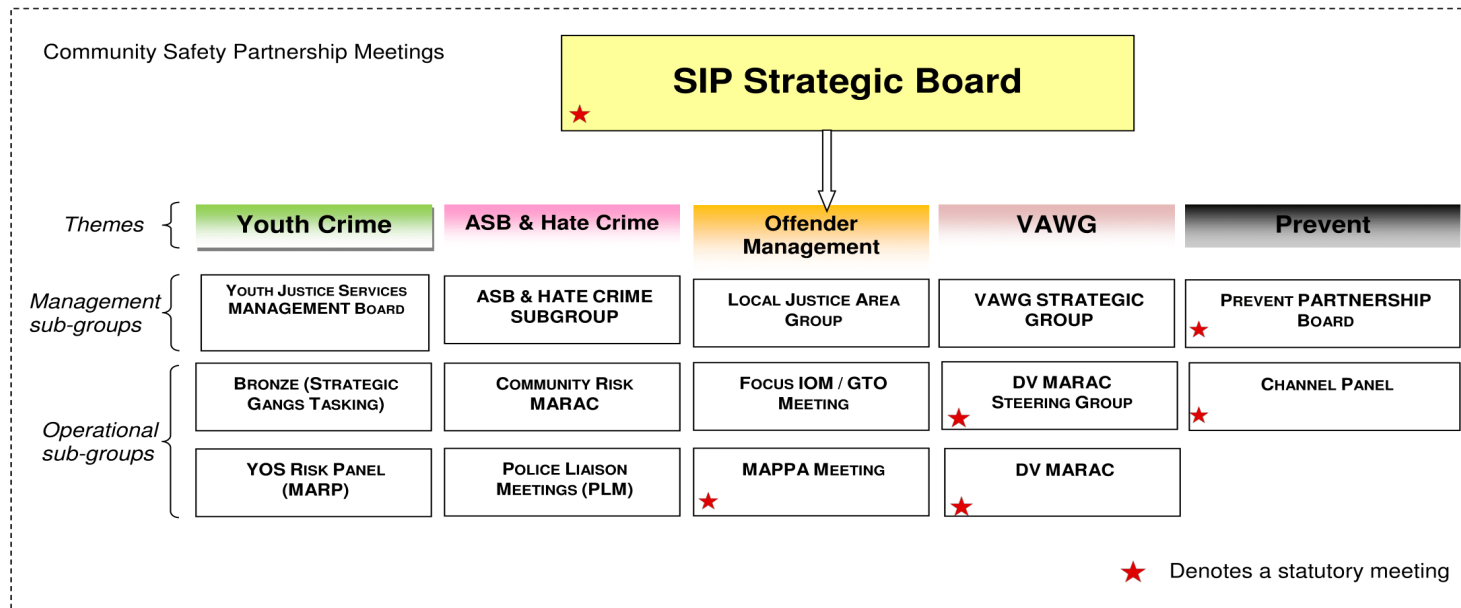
Community Safety Partnership Meetings

SIP Strategic Board

Themes

Youth Crime

ASB & Hate Crime

Offender Management

VAWG

Prevent

Management sub-groups

YOUTH JUSTICE SERVICES MANAGEMENT BOARD

ASB & HATE CRIME SUBGROUP

LOCAL JUSTICE AREA GROUP

VAWG STRATEGIC GROUP

PREVENT PARTNERSHIP BOARD

Operational sub-groups

BRONZE (STRATEGIC GANGS TASKING)

COMMUNITY RISK MARAC

FOCUS IOM / GTO MEETING

DV MARAC STEERING GROUP

CHANNEL PANEL

YOS RISK PANEL (MARP)

POLICE LIAISON MEETINGS (PLM)

MAPPA MEETING

DV MARAC

Denotes a statutory meeting